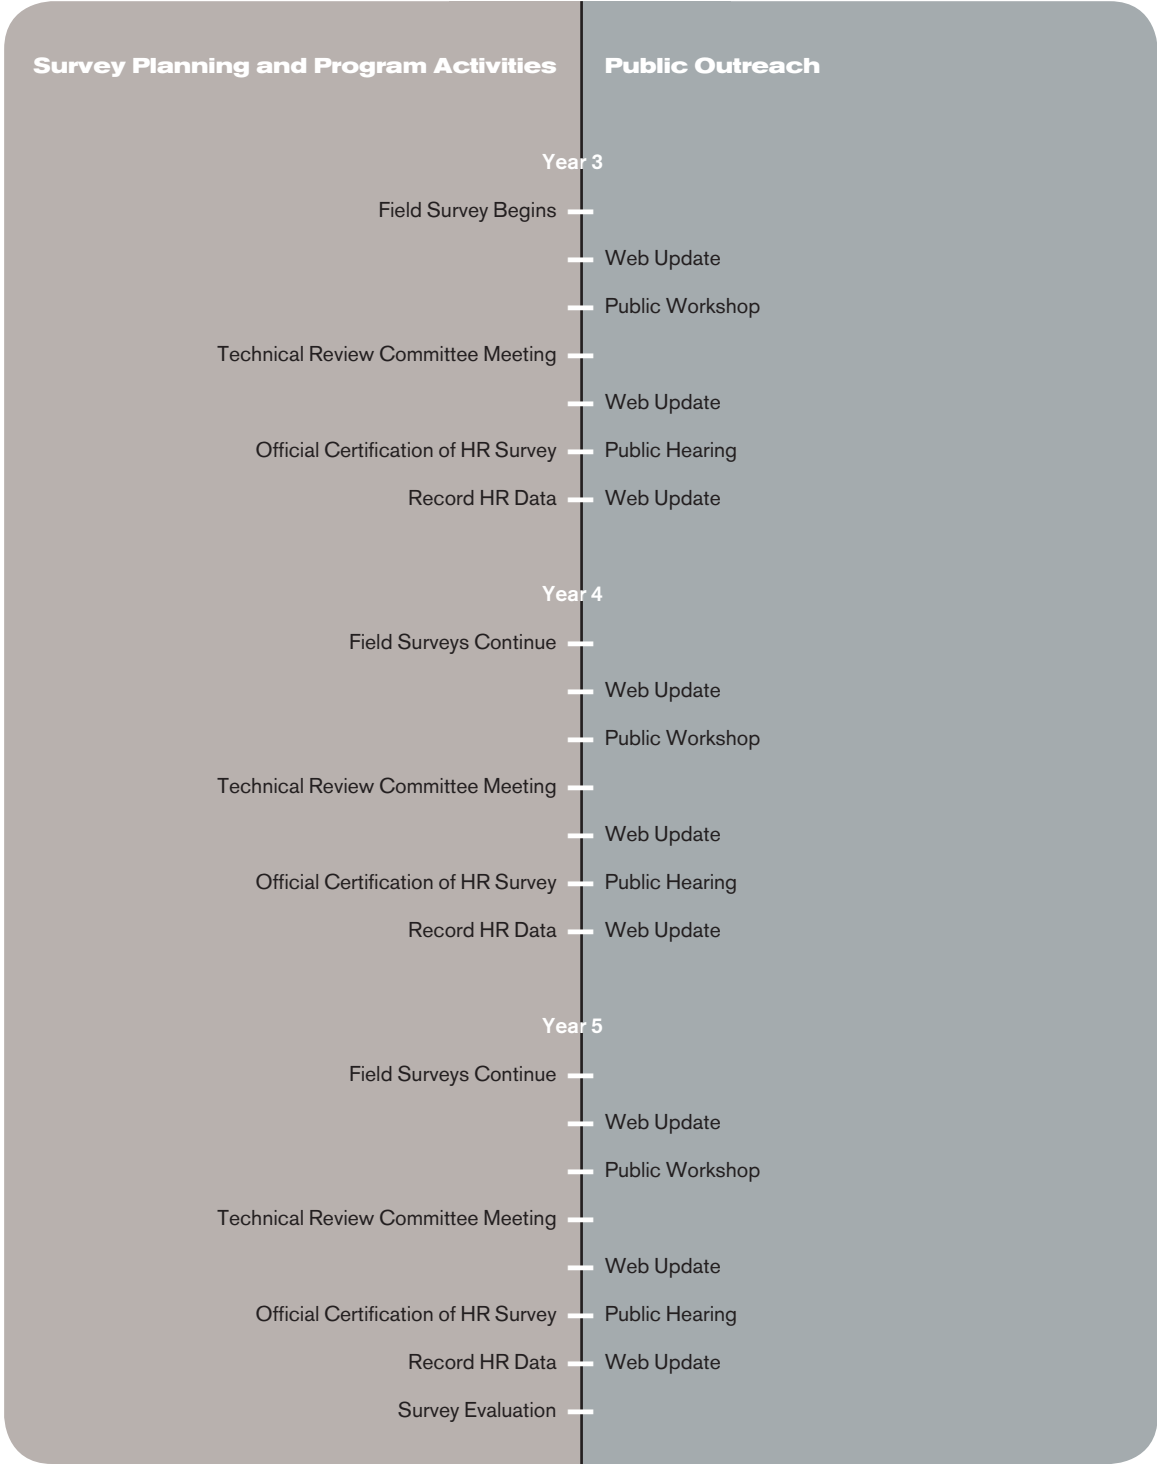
Survey Planning and Program Activities

Public Outreach

Year 3

Field Survey Begins

Web Update

Public Workshop

Technical Review Committee Meeting

Web Update

Official Certification of HR Survey — Public Hearing

Record HR Data — Web Update

Year 4

Field Surveys Continue

Web Update

Public Workshop

Technical Review Committee Meeting

Web Update

Official Certification of HR Survey — Public Hearing

Record HR Data — Web Update

Year 5

Field Surveys Continue

Web Update

Public Workshop

Technical Review Committee Meeting

Web Update

Official Certification of HR Survey — Public Hearing

Record HR Data — Web Update

Survey Evaluation